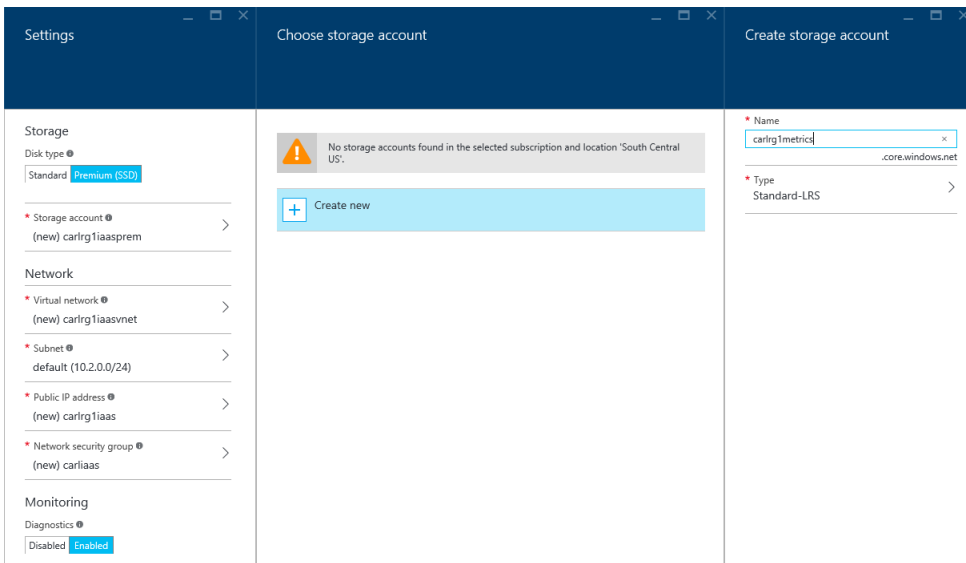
Settings

Storage

Disk type

Standard Premium (SSD)

* Storage account
(new) carlrg1iaasprem

Network

* Virtual network
(new) carlrg1iaasvnet

* Subnet
default (10.2.0.0/24)

* Public IP address
(new) carlrg1iaas

* Network security group
(new) carliaas

Monitoring

Diagnostics

Disabled Enabled

Choose storage account

No storage accounts found in the selected subscription and location 'South Central US'.

Create new

Create storage account

* Name
carlrg1metrics
.core.windows.net

* Type
Standard-LRS